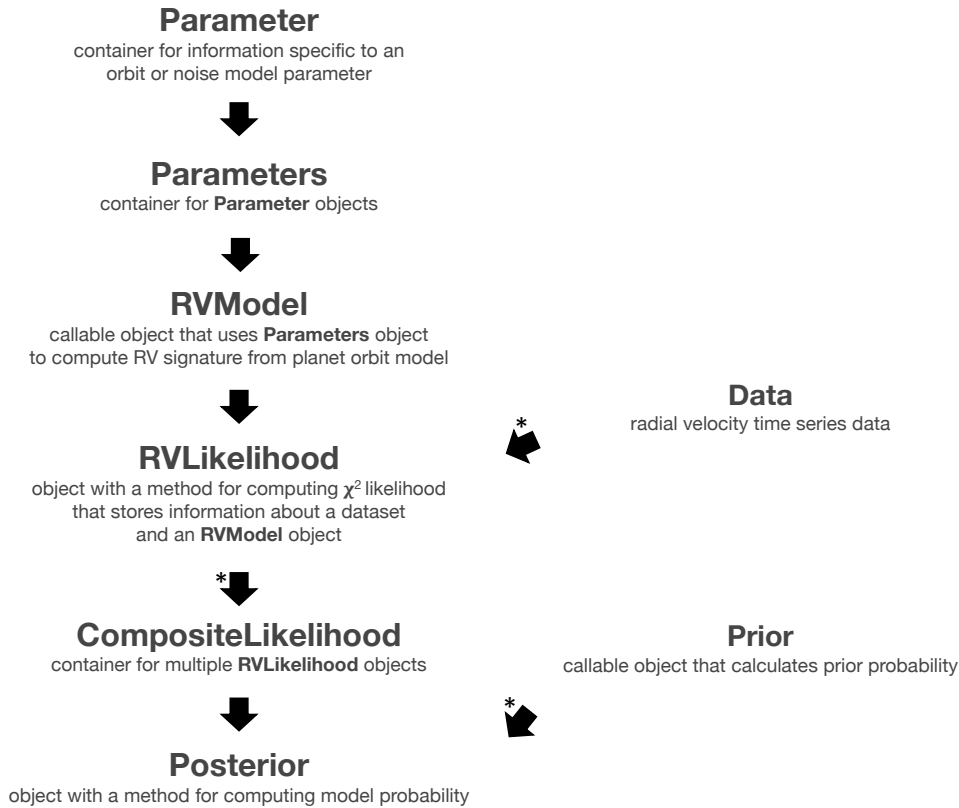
**Parameter**
container for information specific to an orbit or noise model parameter

**Parameters**
container for **Parameter** objects

**RVModel**
callable object that uses **Parameters** object to compute RV signature from planet orbit model

**Data**
radial velocity time series data

*

**RVLikelihood**
object with a method for computing $\chi^2$ likelihood that stores information about a dataset and an **RVModel** object

*

**CompositeLikelihood**
container for multiple **RVLikelihood** objects

**Prior**
callable object that calculates prior probability

*

**Posterior**
object with a method for computing model probability